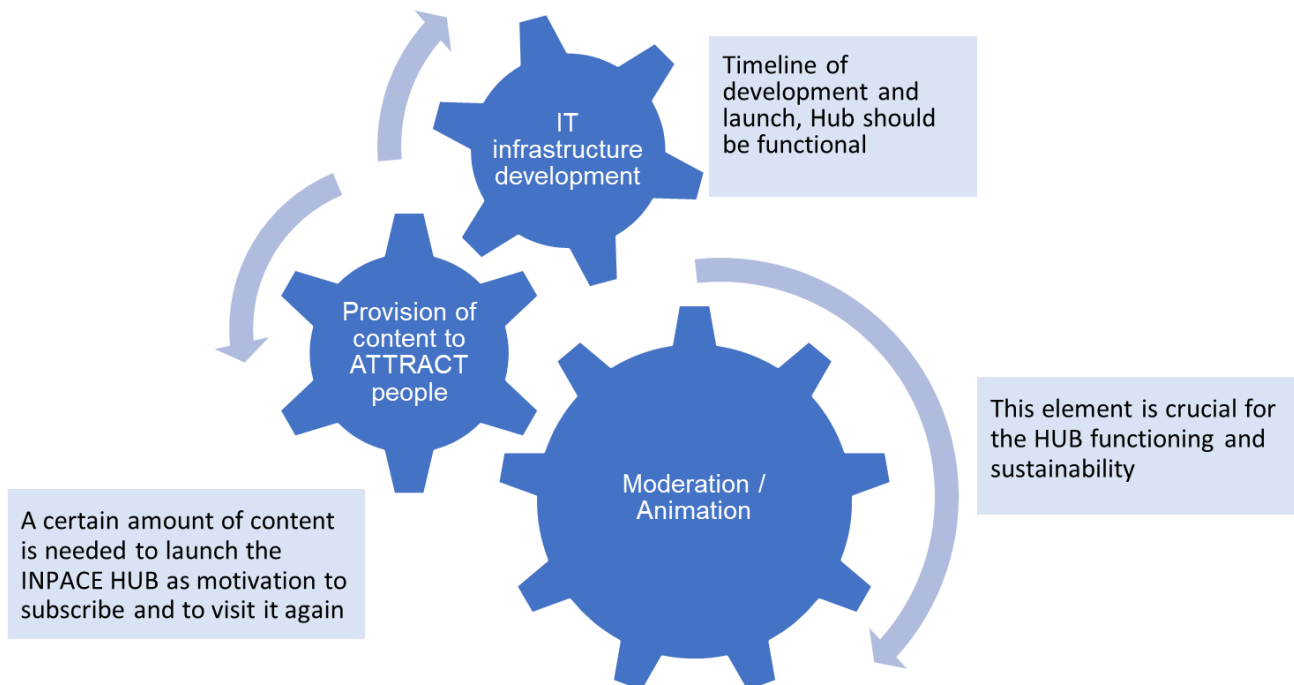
IT infrastructure development

Timeline of development and launch, Hub should be functional

Provision of content to ATTRACT people

Moderation / Animation

This element is crucial for the HUB functioning and sustainability

A certain amount of content is needed to launch the INPACE HUB as motivation to subscribe and to visit it again